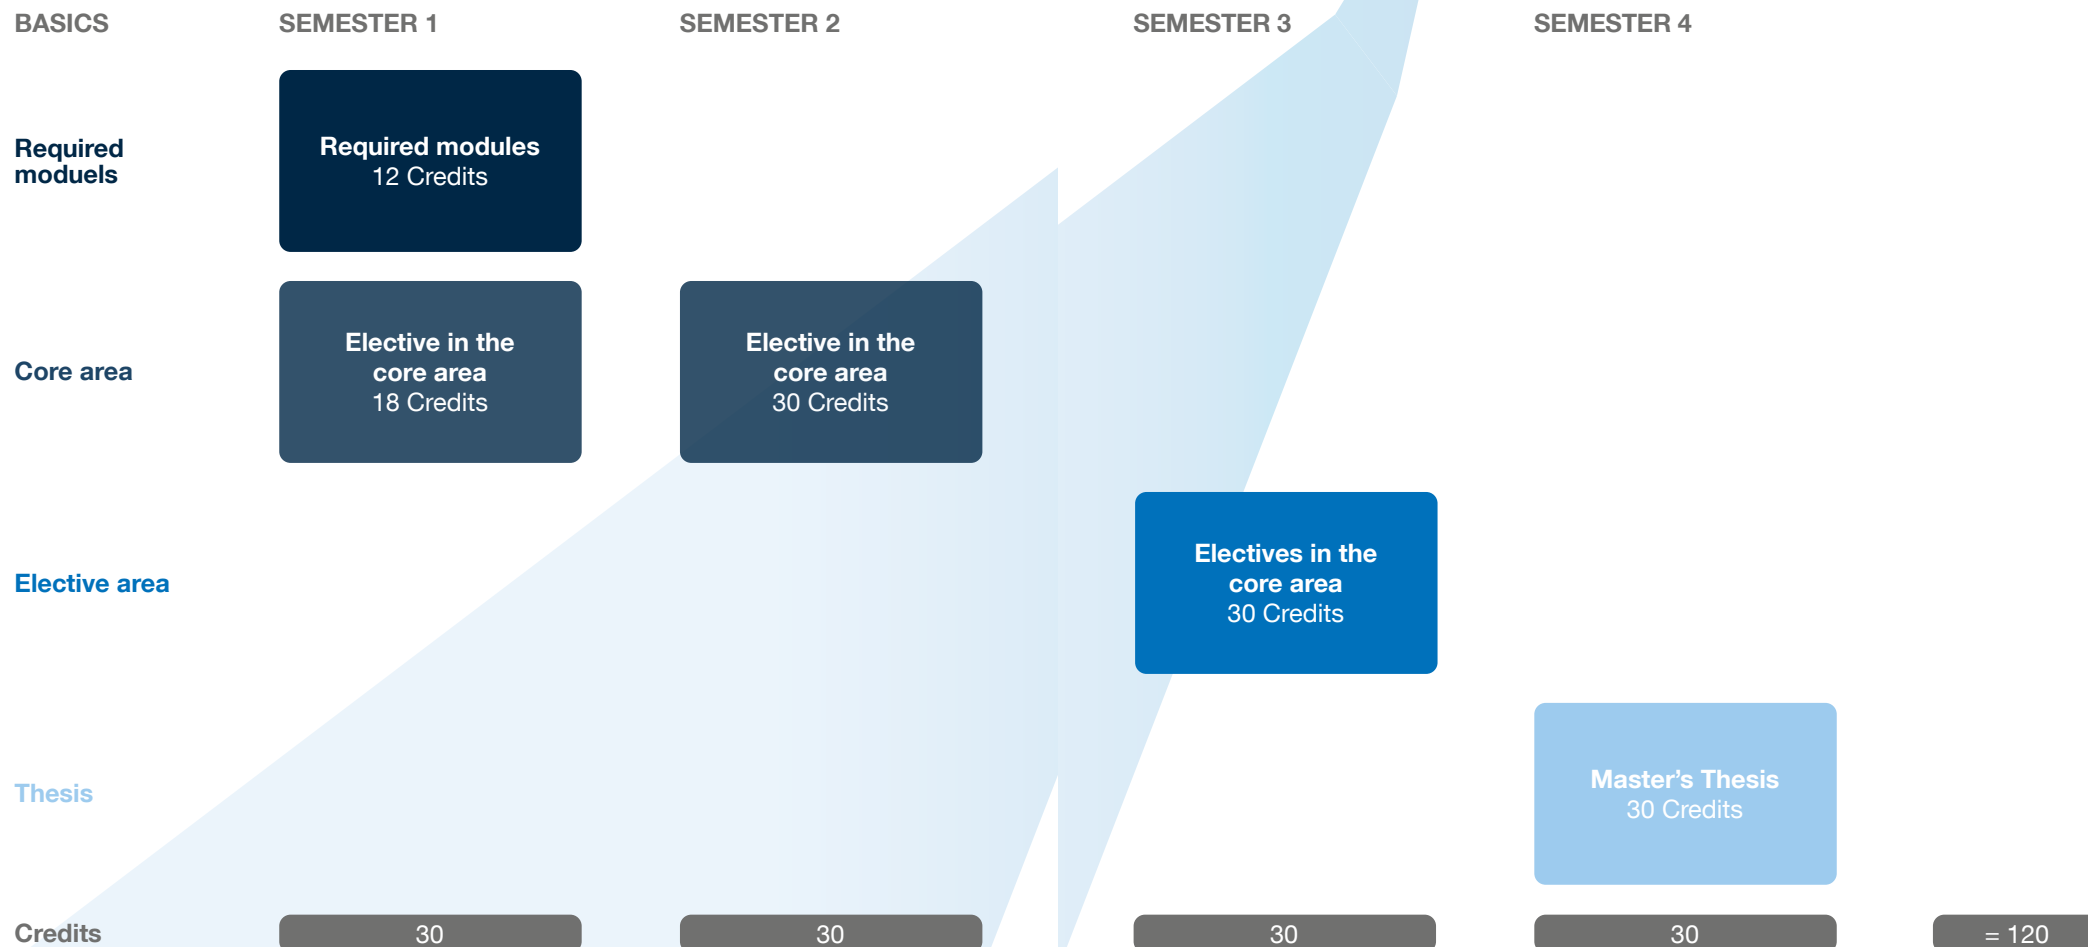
| BASICS | SEMESTER 1 | SEMESTER 2 | SEMESTER 3 | SEMESTER 4 | |
|---|---|---|---|---|---|
| Required moduels | Required modules 12 Credits | | | | |
| Core area | Elective in the core area 18 Credits | Elective in the core area 30 Credits | | | |
| Elective area | | | Electives in the core area 30 Credits | | |
| Thesis | | | | Master's Thesis 30 Credits | |
| Credits | 30 | 30 | 30 | 30 | = 120 |